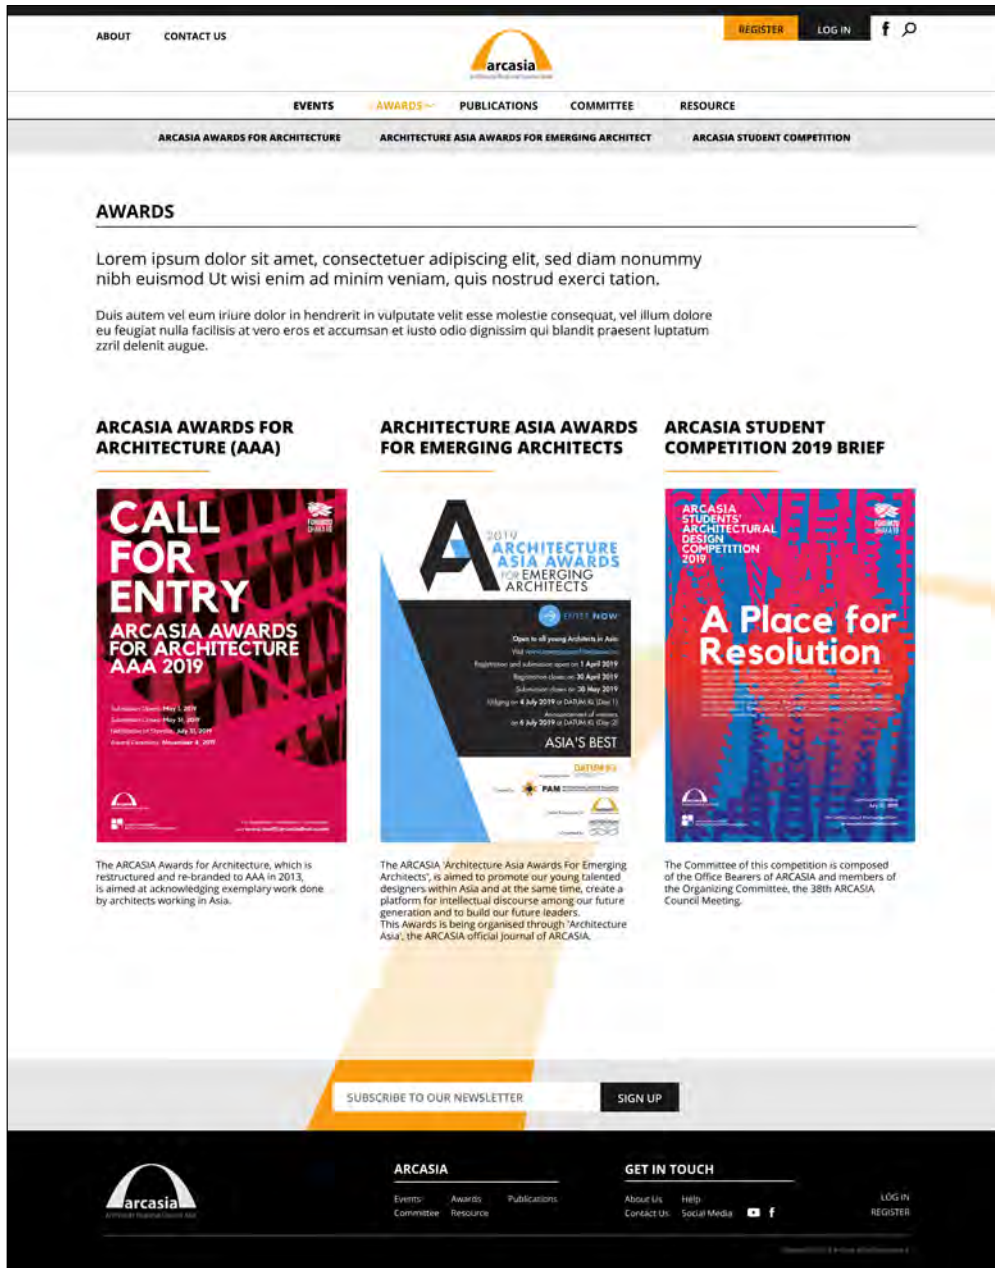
ABOUT CONTACT US

arcasia

REGISTER LOG IN

EVENTS AWARDS PUBLICATIONS COMMITTEE RESOURCE

ARCASIA AWARDS FOR ARCHITECTURE ARCHITECTURE ASIA AWARDS FOR EMERGING ARCHITECT ARCASIA STUDENT COMPETITION

AWARDS

Lorem ipsum dolor sit amet, consectetuer adipiscing elit, sed diam nonummy nibh euismod Ut wisi enim ad minim veniam, quis nostrud exerci tation.

Duis autem vel eum iriure dolor in hendrerit in vulputate velit esse molestie consequat, vel illum dolore eu feugiat nulla facilisis at vero eros et accumsan et iusto odio dignissim qui blandit praesent luptatum zzril delenit augue.

ARCASIA AWARDS FOR ARCHITECTURE (AAA)

CALL FOR ENTRY
ARCASIA AWARDS FOR ARCHITECTURE AAA 2019

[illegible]

The ARCASIA Awards for Architecture, which is restructured and re-branded to AAA in 2013, is aimed at acknowledging exemplary work done by architects working in Asia.

ARCHITECTURE ASIA AWARDS FOR EMERGING ARCHITECTS

2019 ARCHITECTURE ASIA AWARDS FOR EMERGING ARCHITECTS

ENTER NOW

Open to all young Architects in Asia
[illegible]
Registration and submission open on 1 April 2019
Registration closes on 30 April 2019
Submission closes on 30 May 2019
Judging on 4 July 2019 at DATUM KL (Day 1)
Announcement of winners on 6 July 2019 at DATUM KL (Day 2)

ASIA'S BEST

DATUM KL
PAM

The ARCASIA 'Architecture Asia Awards For Emerging Architects', is aimed to promote our young talented designers within Asia and at the same time, create a platform for intellectual discourse among our future generation and to build our future leaders.
This Awards is being organised through 'Architecture Asia', the ARCASIA official journal of ARCASIA.

ARCASIA STUDENT COMPETITION 2019 BRIEF

ARCASIA STUDENTS' ARCHITECTURAL DESIGN COMPETITION 2019

A Place for Resolution

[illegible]

The Committee of this competition is composed of the Office Bearers of ARCASIA and members of the Organizing Committee, the 38th ARCASIA Council Meeting.

SUBSCRIBE TO OUR NEWSLETTER SIGN UP

arcasia

ARCASIA
Events Awards Publications
Committee Resource

GET IN TOUCH
About Us Help
Contact Us Social Media

LOG IN
REGISTER

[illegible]